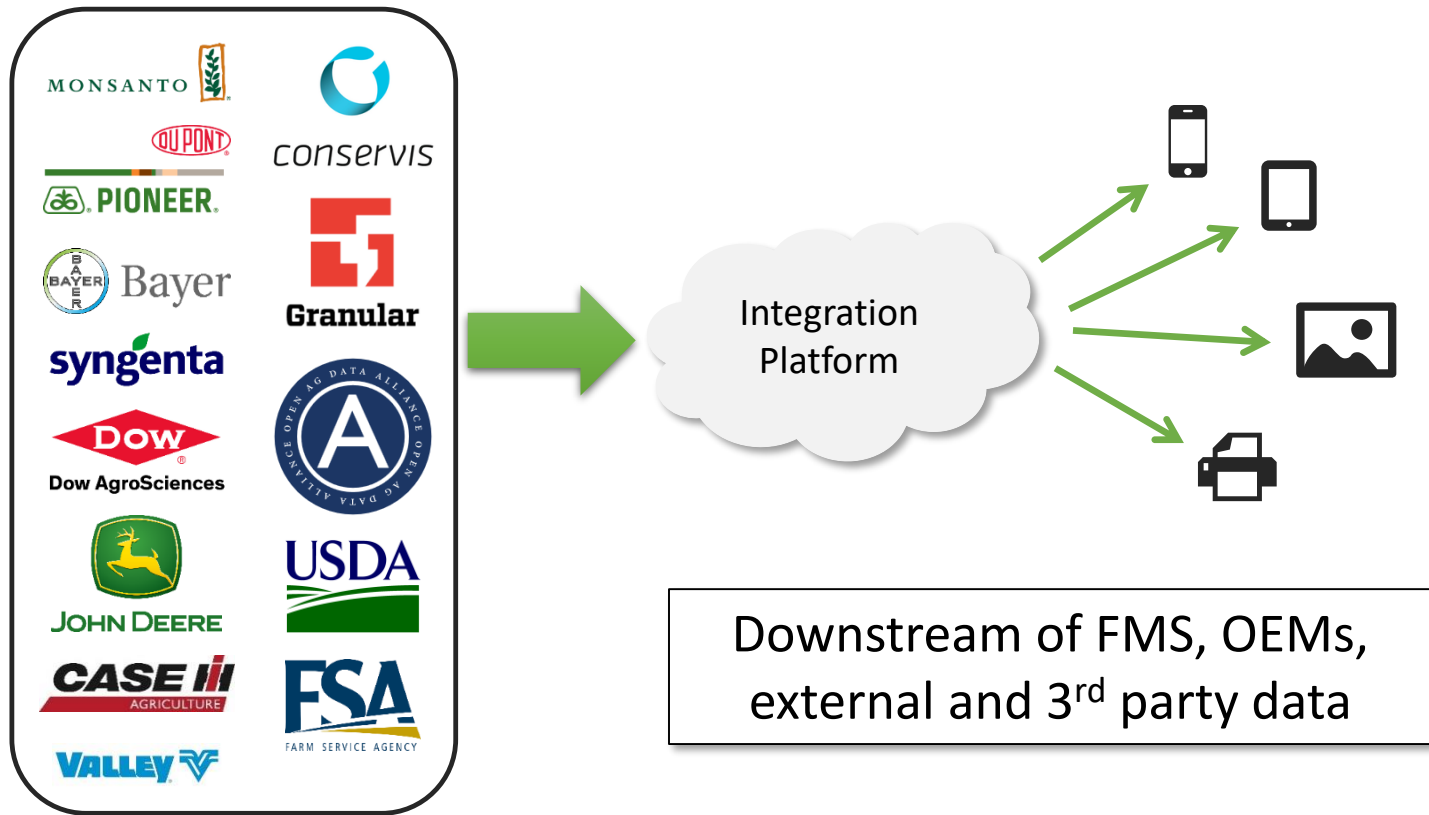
MONSANTO

DUPONT

PIONEER.

BAYER Bayer

syngenta

DOW

Dow AgroSciences

JOHN DEERE

CASE IH AGRICULTURE

VALLEY

conservis

Granular

OPEN AG DATA ALLIANCE A

USDA

FSA FARM SERVICE AGENCY

Integration Platform

Downstream of FMS, OEMs, external and 3$^{rd}$ party data